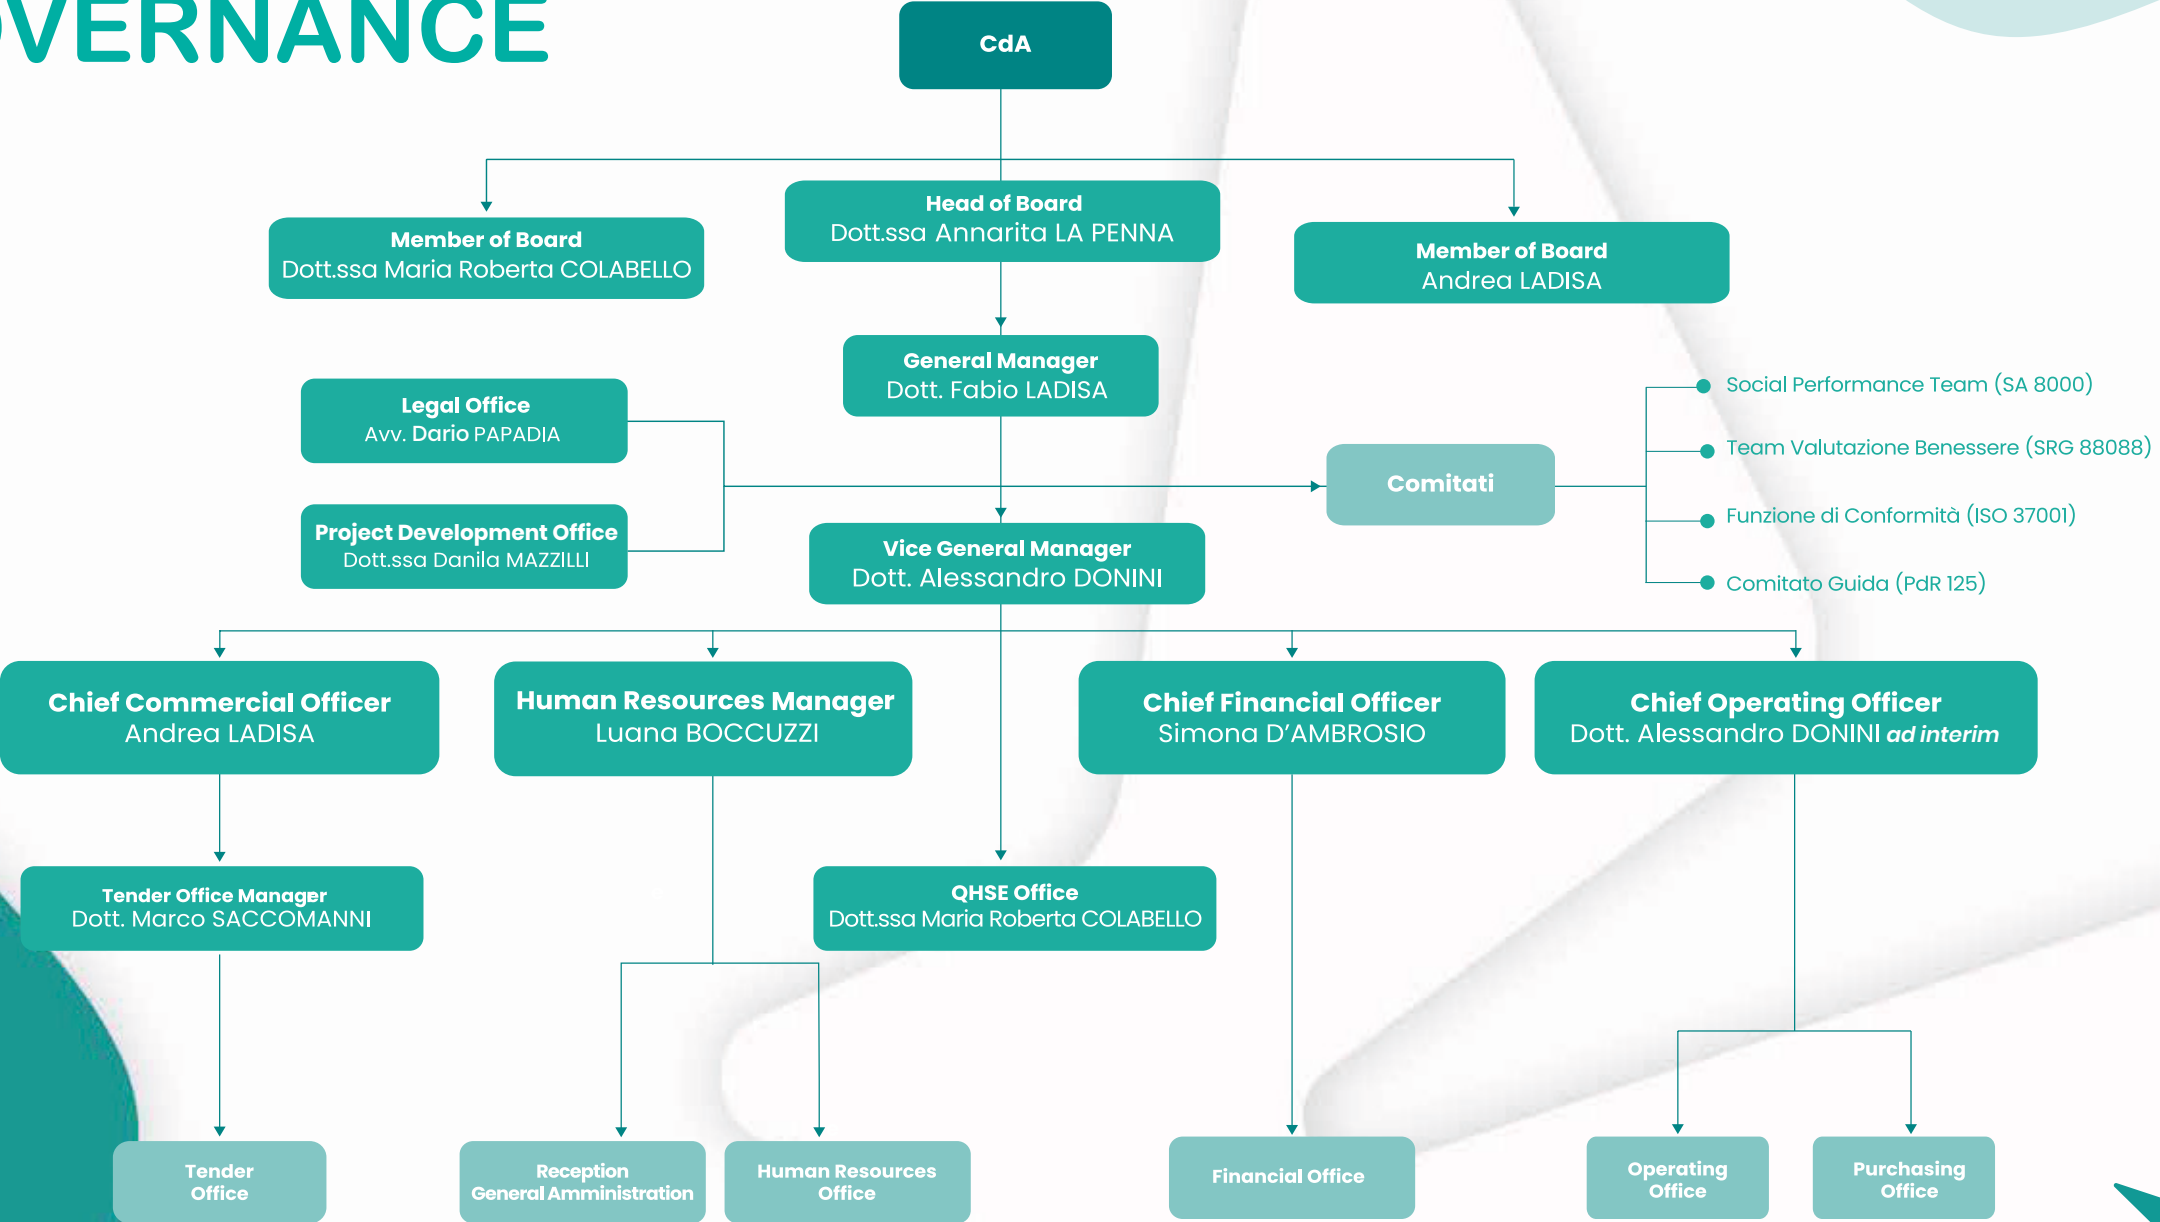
VERNANCE

CdA

Member of Board
Dott.ssa Maria Roberta COLABELLO

Head of Board
Dott.ssa Annarita LA PENNA

Member of Board
Andrea LADISA

General Manager
Dott. Fabio LADISA

Legal Office
Avv. Dario PAPADIA

Project Development Office
Dott.ssa Danila MAZZILLI

Comitati

Social Performance Team (SA 8000)

Team Valutazione Benessere (SRG 88088)

Funzione di Conformità (ISO 37001)

Comitato Guida (PdR 125)

Vice General Manager
Dott. Alessandro DONINI

Chief Commercial Officer
Andrea LADISA

Human Resources Manager
Luana BOCCUZZI

Chief Financial Officer
Simona D'AMBROSIO

Chief Operating Officer
Dott. Alessandro DONINI *ad interim*

Tender Office Manager
Dott. Marco SACCOMANNI

QHSE Office
Dott.ssa Maria Roberta COLABELLO

Tender Office

Reception General Amministration

Human Resources Office

Financial Office

Operating Office

Purchasing Office